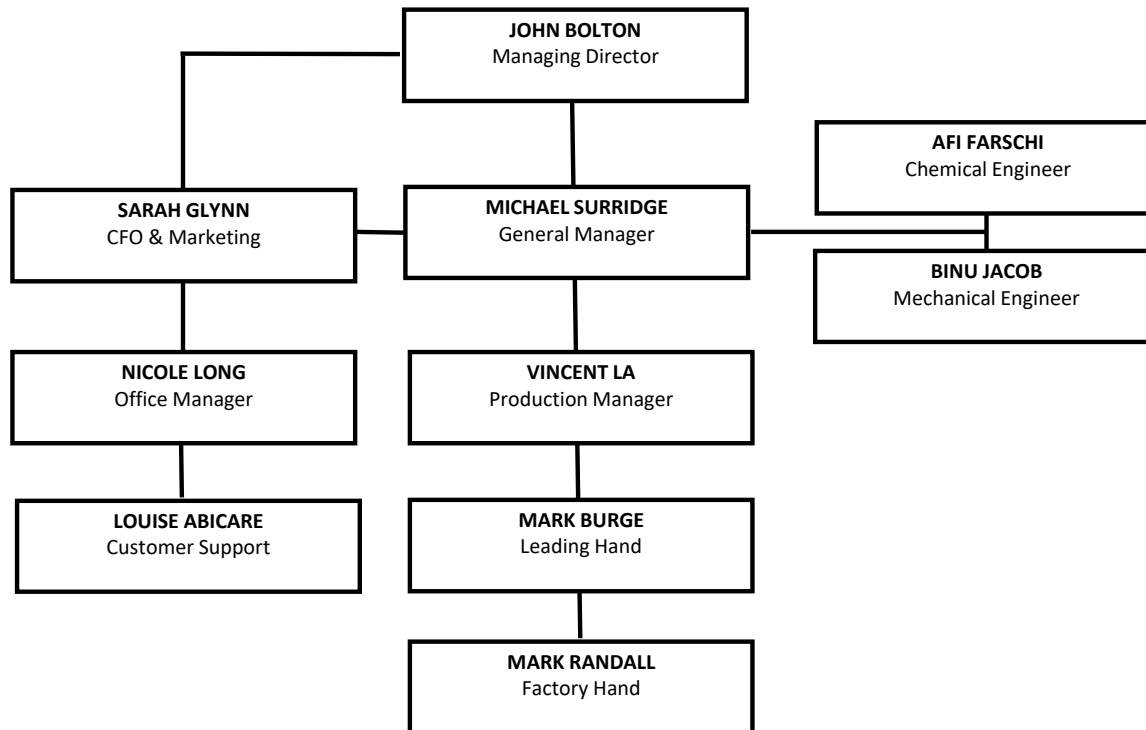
JOHN BOLTON
Managing Director

AFI FARSCHI
Chemical Engineer

SARAH GLYNN
CFO & Marketing

MICHAEL SURRIDGE
General Manager

BINU JACOB
Mechanical Engineer

NICOLE LONG
Office Manager

VINCENT LA
Production Manager

LOUISE ABICARE
Customer Support

MARK BURGE
Leading Hand

MARK RANDALL
Factory Hand